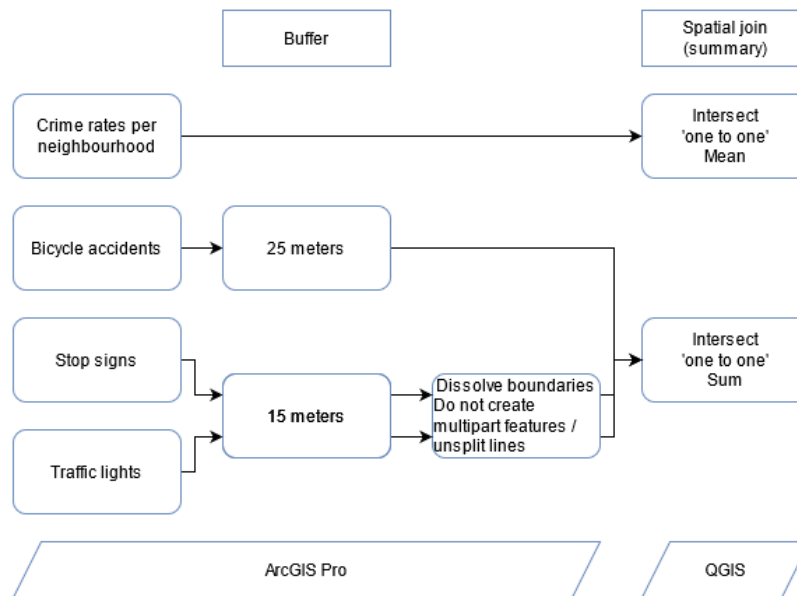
Buffer

Spatial join (summary)

Crime rates per neighbourhood

Intersect 'one to one' Mean

Bicycle accidents

25 meters

Stop signs

15 meters

Dissolve boundaries
Do not create multipart features / unsplit lines

Intersect 'one to one' Sum

Traffic lights

ArcGIS Pro

QGIS